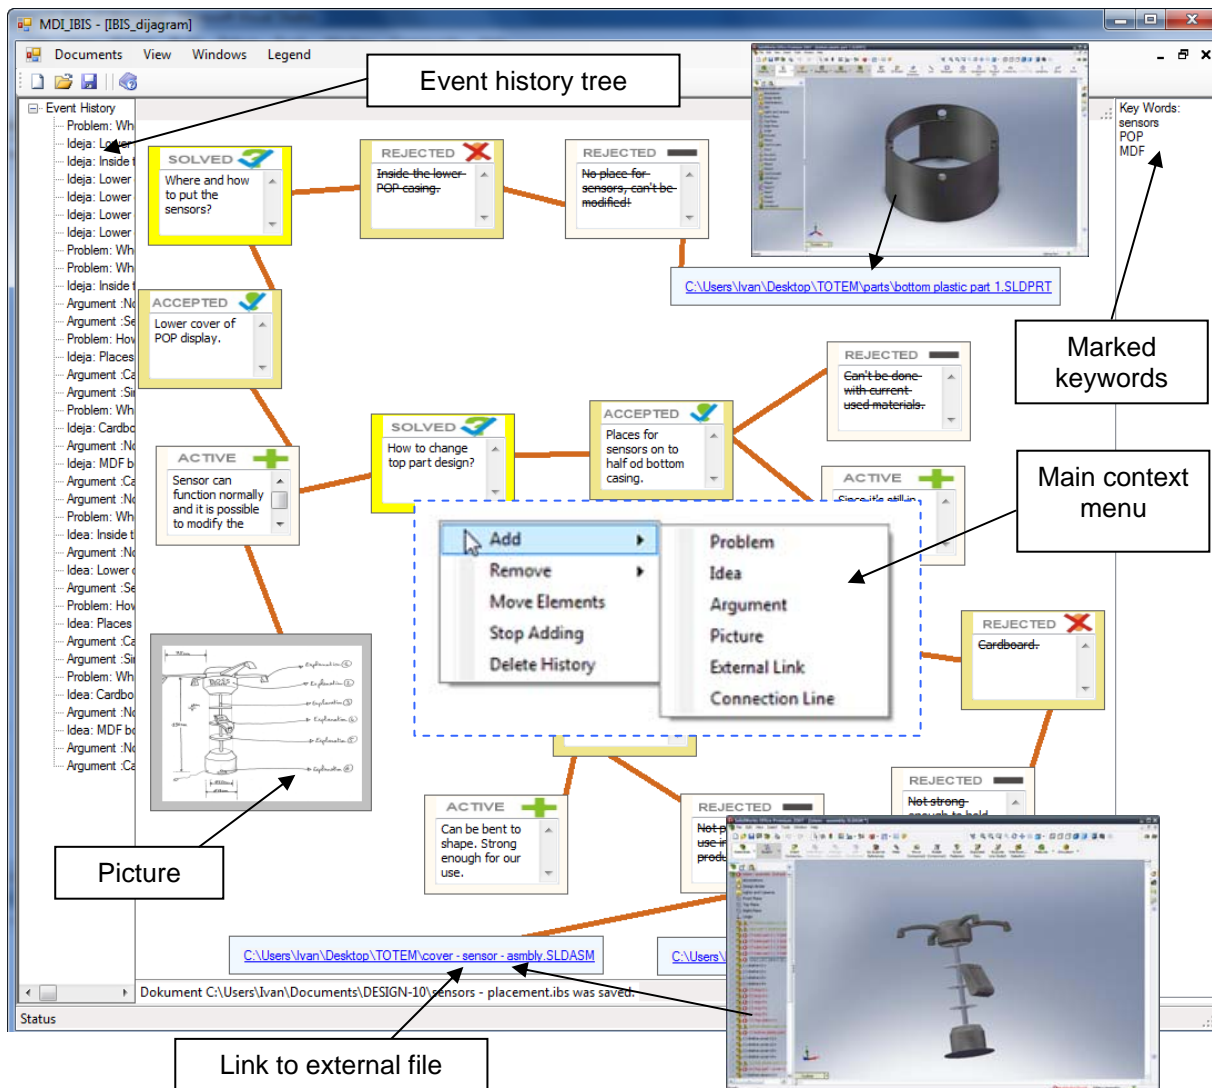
MDI_IBIS - [IBIS_dijagram]

Documents View Windows Legend

Event history tree

Event History
Problem: Wh
Ideja: Lower
Ideja: Inside
Ideja: Lower
Ideja: Lower
Ideja: Lower
Ideja: Lower
Problem: Wh
Problem: Wh
Ideja: Inside
Argument :N
Argument :S
Problem: Ho
Ideja: Places
Argument :C
Argument :S
Problem: Wh
Ideja: Cardb
Argument :N
Ideja: MDF b
Argument :C
Argument :N
Problem: Wh
Idea: Inside
Argument :N
Idea: Lower
Argument :S
Problem: Ho
Idea: Places
Argument :C
Argument :S
Problem: Wh
Idea: Cardbo
Argument :N
Idea: MDF b
Argument :N
Argument :C

SOLVED
Where and how to put the sensors?

REJECTED
Inside the lower POP casing.

REJECTED
No place for sensors, can't be modified!

C:\Users\Ivan\Desktop\TOTEM\parts\bottom plastic part 1.SLDPRT

Key Words:
sensors
POP
MDF

Marked keywords

ACCEPTED
Lower cover of POP display.

REJECTED
Can't be done with current used materials.

SOLVED
How to change top part design?

ACCEPTED
Places for sensors on to half od bottom casing.

ACTIVE
Sensor can function normally and it is possible to modify the

ACTIVE
Since it's still in

Main context menu

Add
Remove
Move Elements
Stop Adding
Delete History

Problem
Idea
Argument
Picture
External Link
Connection Line

REJECTED
Cardboard.

REJECTED
Not strong enough to hold

ACTIVE
Can be bent to shape. Strong enough for our use.

REJECTED
Not p
use i
prod

Picture

C:\Users\Ivan\Desktop\TOTEM\cover - sensor - asmbly.SLDASM

C:\Users

Dokument C:\Users\Ivan\Documents\DESIGN-10\sensors - placement.ibs was saved.

Status

Link to external file